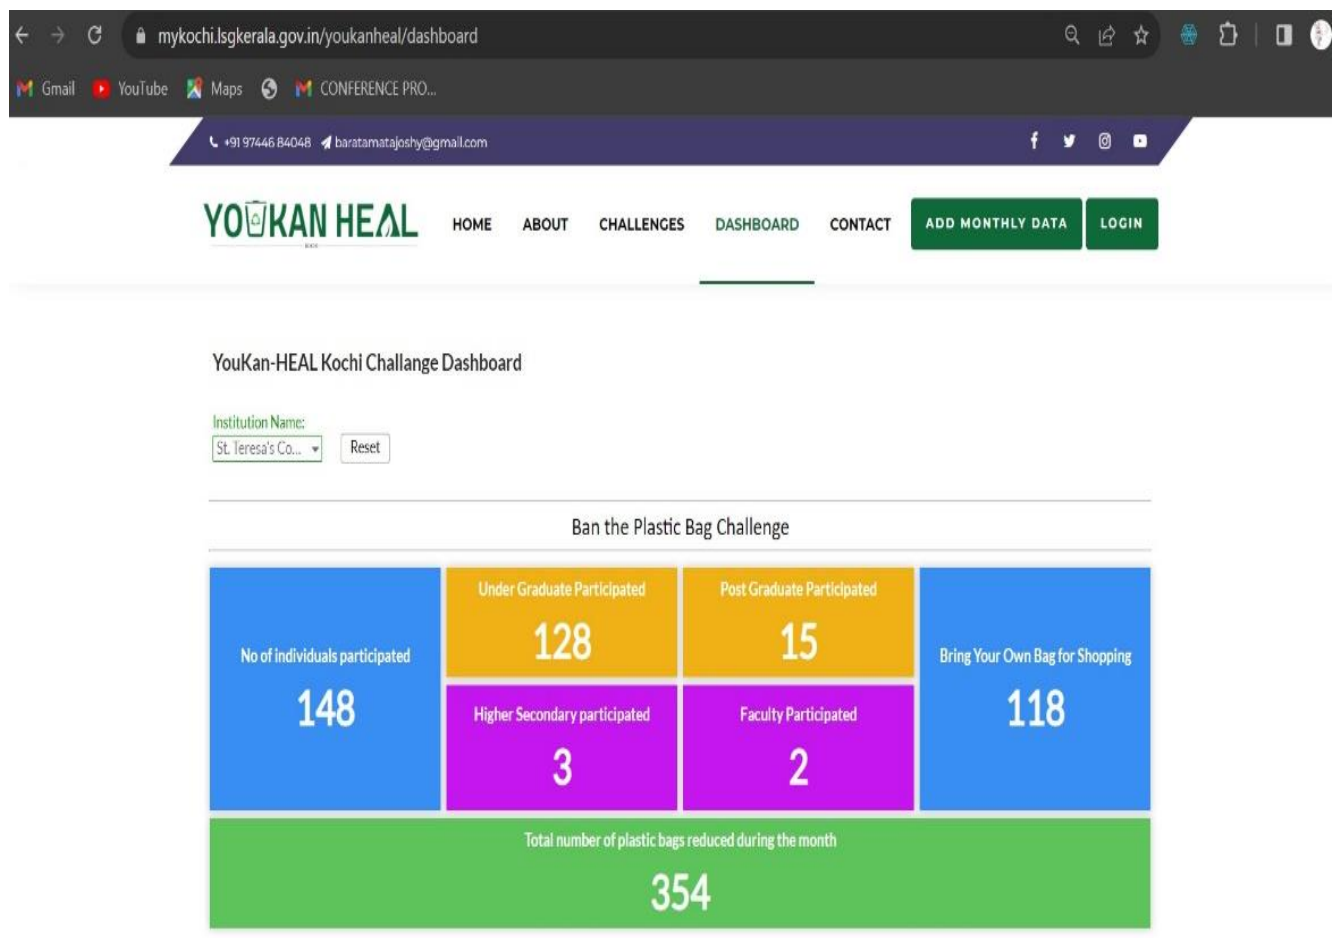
mykochi.lsgkerala.gov.in/youkanheal/dashboard

Gmail YouTube Maps CONFERENCE PRO...

+91 97446 84048 baratamatajoshy@gmail.com

YOUKAN HEAL

HOME ABOUT CHALLENGES DASHBOARD CONTACT ADD MONTHLY DATA LOGIN

YouKan-HEAL Kochi Challange Dashboard

Institution Name:
St. Teresa's Co... Reset

Ban the Plastic Bag Challenge

No of individuals participated
148

Under Graduate Participated
128

Post Graduate Participated
15

Bring Your Own Bag for Shopping
118

Higher Secondary participated
3

Faculty Participated
2

Total number of plastic bags reduced during the month
354